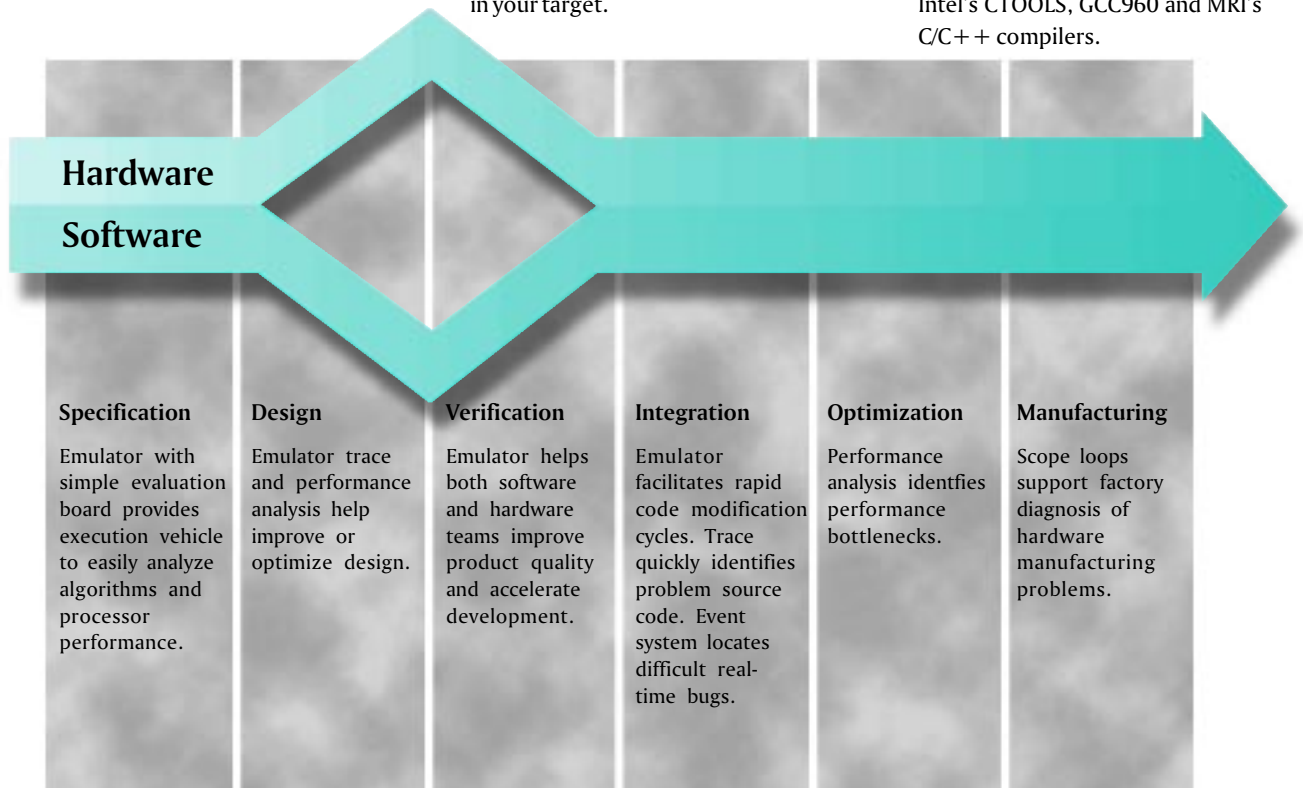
in your target.

Intel's CTOOLS, GCC960 and MRI's C/C++ compilers.

Hardware

Software

Specification

Emulator with simple evaluation board provides execution vehicle to easily analyze algorithms and processor performance.

Design

Emulator trace and performance analysis help improve or optimize design.

Verification

Emulator helps both software and hardware teams improve product quality and accelerate development.

Integration

Emulator facilitates rapid code modification cycles. Trace quickly identifies problem source code. Event system locates difficult real-time bugs.

Optimization

Performance analysis identfies performance bottlenecks.

Manufacturing

Scope loops support factory diagnosis of hardware manufacturing problems.